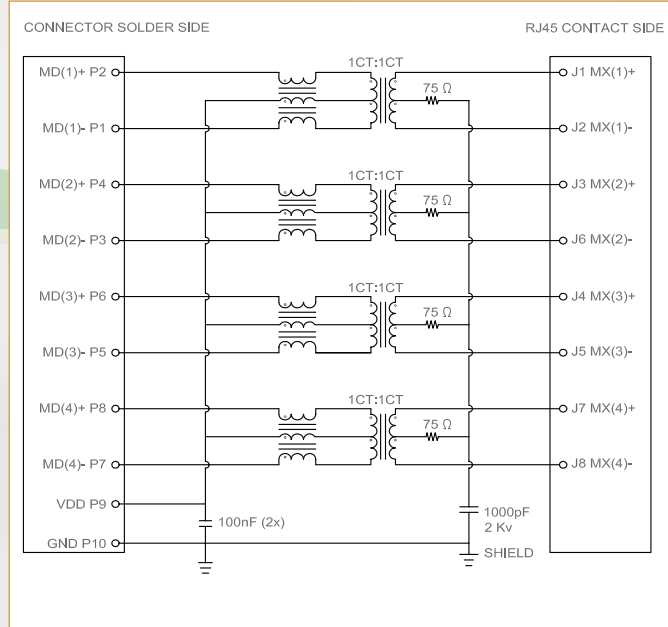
CONNECTOR SOLDER SIDE

RJ45 CONTACT SIDE

MD(1)+ P2

MD(1)- P1

MD(2)+ P4

MD(2)- P3

MD(3)+ P6

MD(3)- P5

MD(4)+ P8

MD(4)- P7

VDD P9

GND P10

1CT:1CT

75 Ω

1CT:1CT

75 Ω

1CT:1CT

75 Ω

1CT:1CT

75 Ω

100nF (2x)

1000pF
2 Kv

SHIELD

J1 MX(1)+

J2 MX(1)-

J3 MX(2)+

J6 MX(2)-

J4 MX(3)+

J5 MX(3)-

J7 MX(4)+

J8 MX(4)-